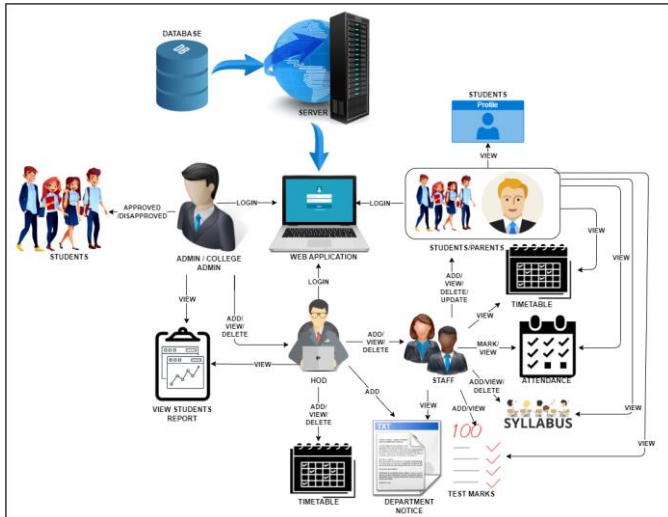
DATABASE

DB

SERVER

STUDENTS

Profile

VIEW

STUDENTS

APPROVED /DISAPPROVED

LOGIN

LOGIN

ADMIN / COLLEGE ADMIN

WEB APPLICATION

STUDENTS/PARENTS

VIEW

VIEW

VIEW

ADD/ VIEW/ DELETE/ UPDATE

TIMETABLE

ADD/ VIEW/ DELETE

LOGIN

VIEW

ADD/ VIEW/ DELETE

MARK/ VIEW

VIEW

HOD

STAFF

ATTENDANCE

VIEW STUDENTS REPORT

ADD

ADD/VIEW/ DELETE

VIEW

ADD/ VIEW/ DELETE

ADD/VIEW

SYLLABUS

VIEW

TXT

100

VIEW

TIMETABLE

DEPARTMENT NOTICE

TEST MARKS